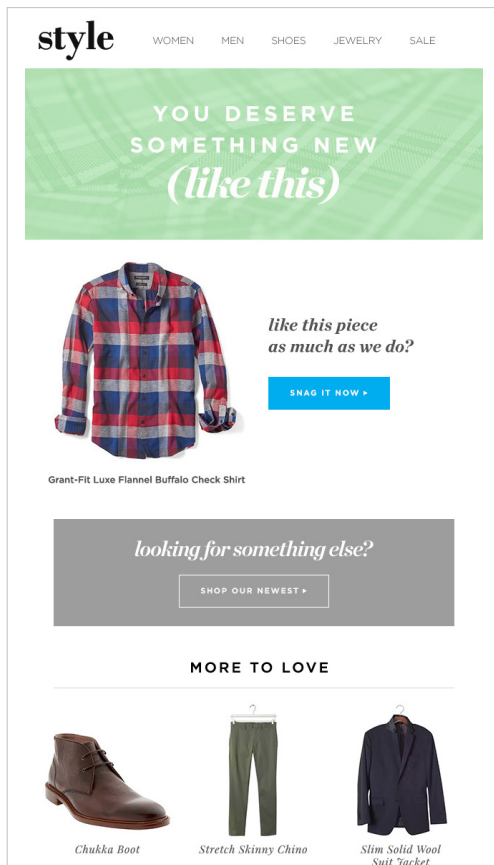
style

WOMEN MEN SHOES JEWELRY SALE

YOU DESERVE SOMETHING NEW (like this)

like this piece as much as we do?

SNAG IT NOW ▸

Grant-Fit Luxe Flannel Buffalo Check Shirt

looking for something else?

SHOP OUR NEWEST ▸

MORE TO LOVE

Chukka Boot

Stretch Skinny Chino

Slim Solid Wool Suit Jacket